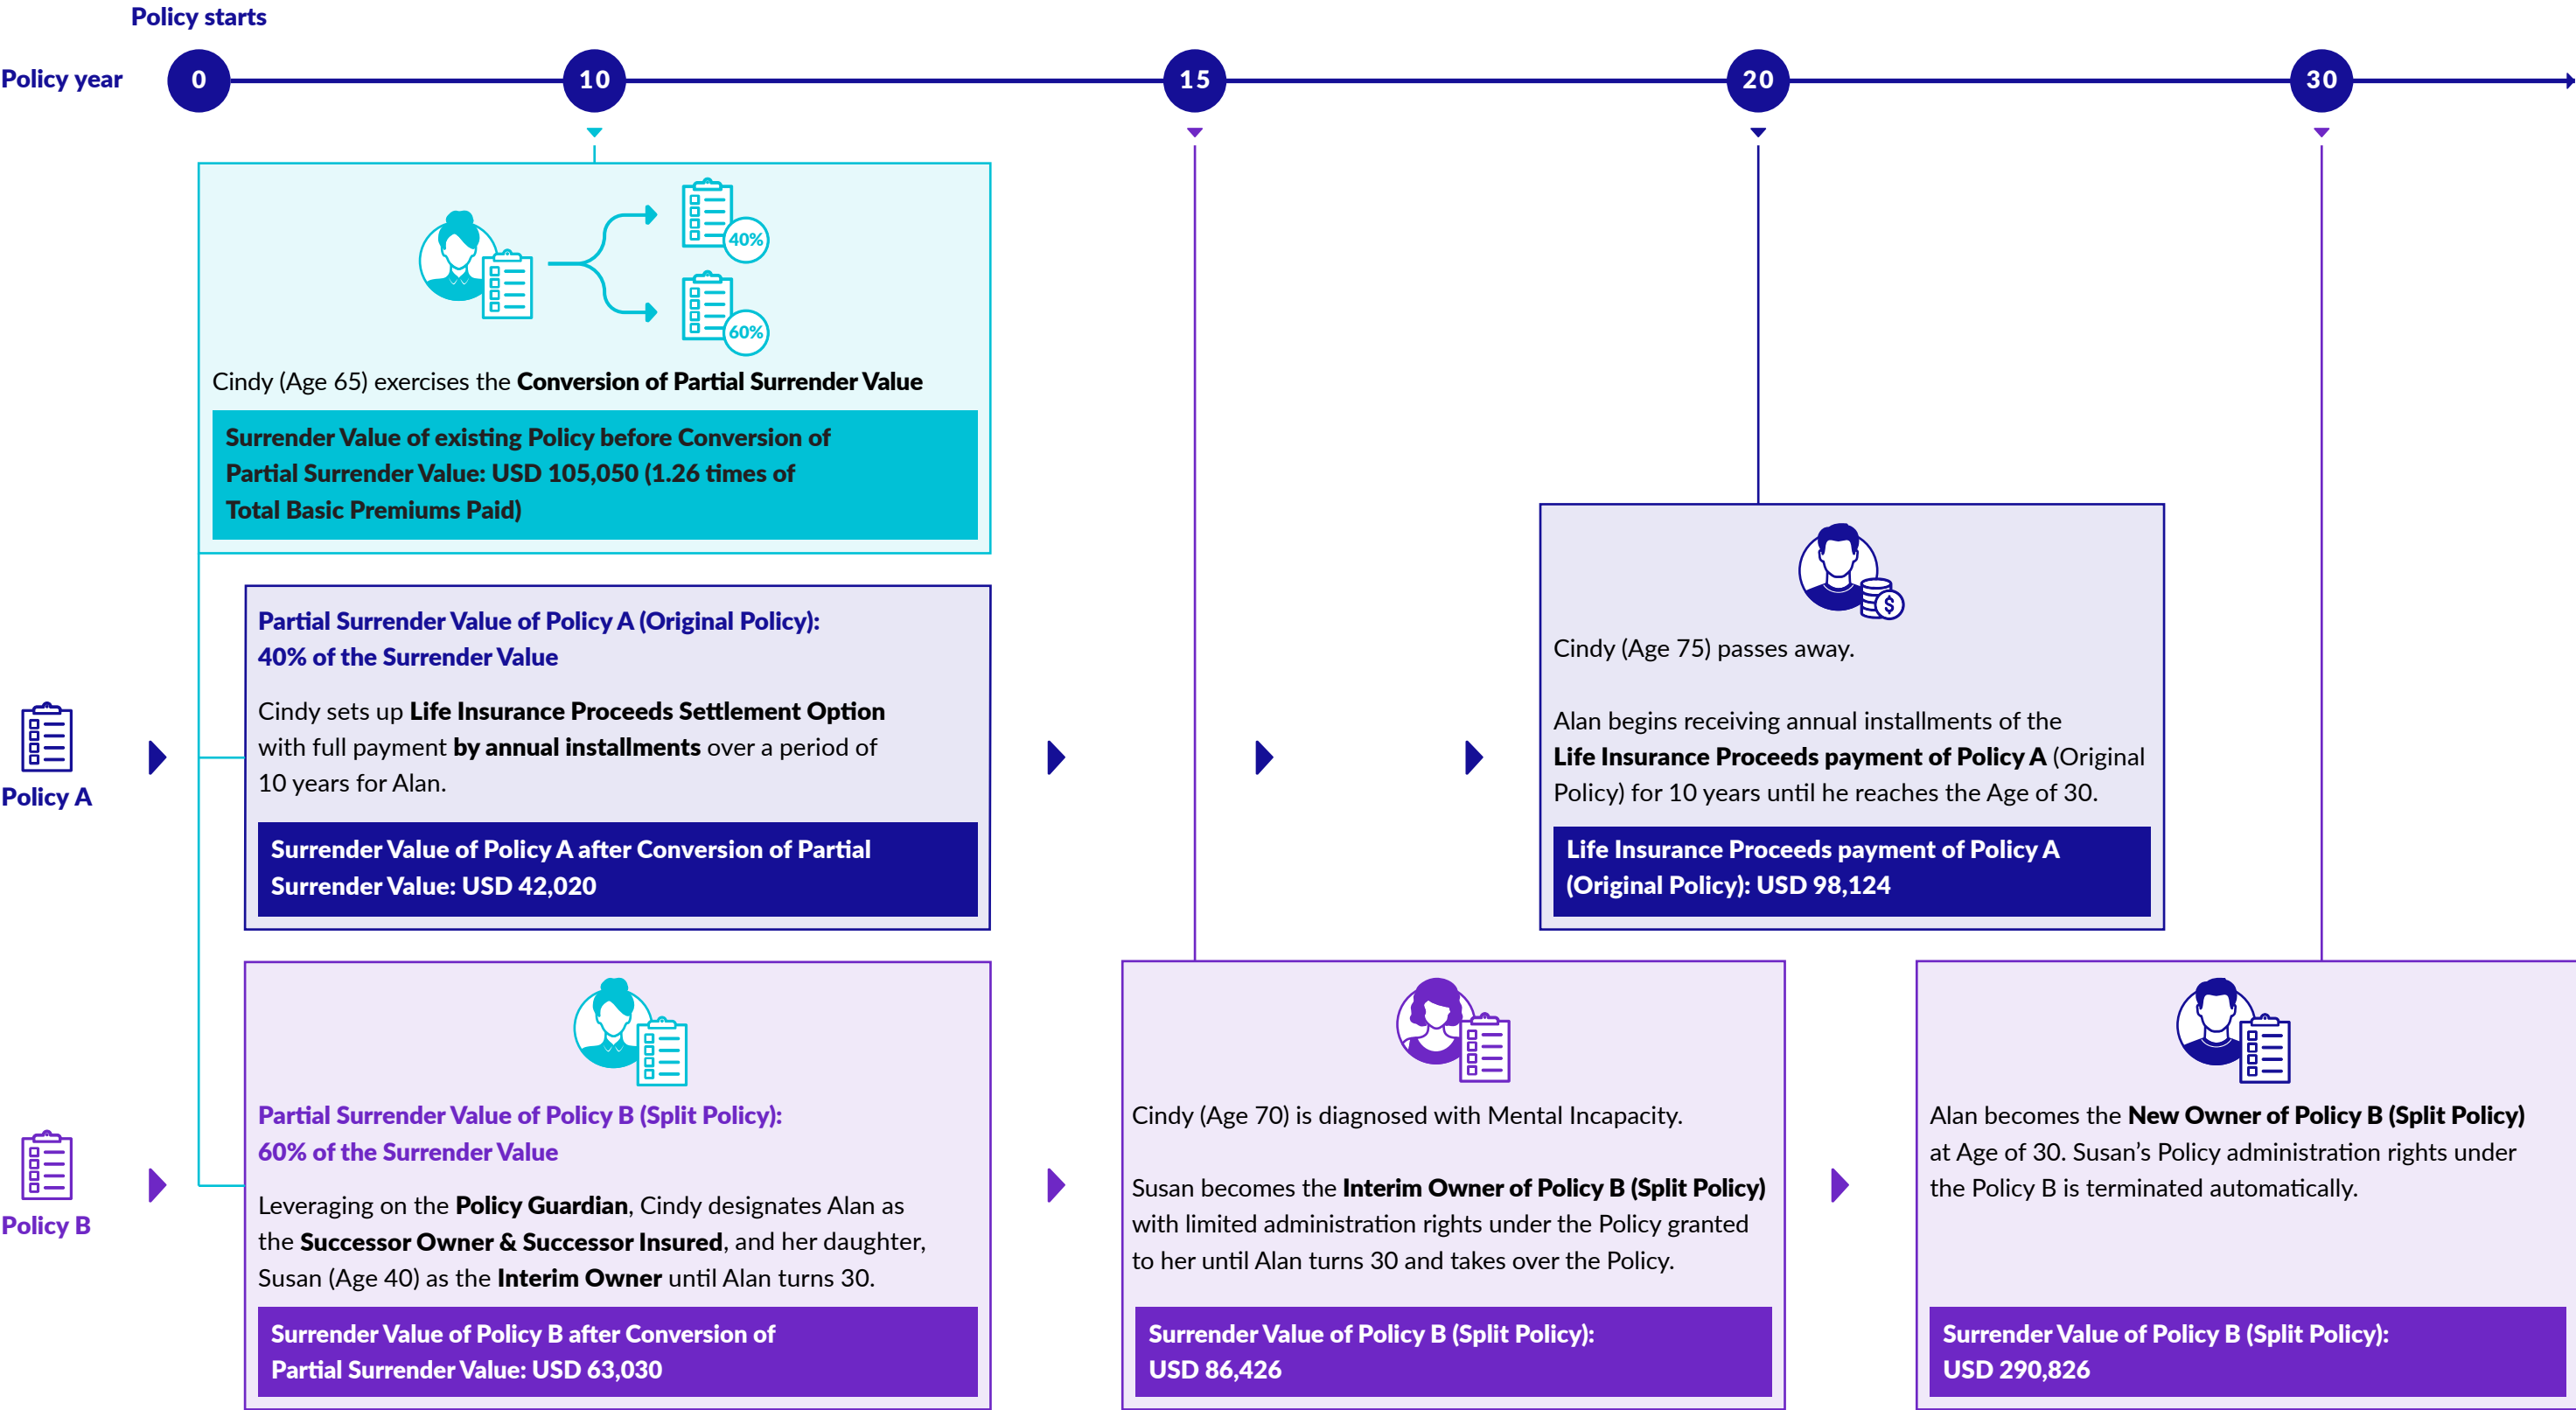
Policy starts

Policy year 0 10 15 20 30

40%

60%

Cindy (Age 65) exercises the **Conversion of Partial Surrender Value**

Surrender Value of existing Policy before Conversion of Partial Surrender Value: USD 105,050 (1.26 times of Total Basic Premiums Paid)

Policy A

Partial Surrender Value of Policy A (Original Policy): 40% of the Surrender Value

Cindy sets up **Life Insurance Proceeds Settlement Option** with full payment **by annual installments** over a period of 10 years for Alan.

Surrender Value of Policy A after Conversion of Partial Surrender Value: USD 42,020

Cindy (Age 75) passes away.

Alan begins receiving annual installments of the **Life Insurance Proceeds payment of Policy A** (Original Policy) for 10 years until he reaches the Age of 30.

Life Insurance Proceeds payment of Policy A (Original Policy): USD 98,124

Policy B

Partial Surrender Value of Policy B (Split Policy): 60% of the Surrender Value

Leveraging on the **Policy Guardian**, Cindy designates Alan as the **Successor Owner & Successor Insured**, and her daughter, Susan (Age 40) as the **Interim Owner** until Alan turns 30.

Surrender Value of Policy B after Conversion of Partial Surrender Value: USD 63,030

Cindy (Age 70) is diagnosed with Mental Incapacity.

Susan becomes the **Interim Owner of Policy B (Split Policy)** with limited administration rights under the Policy granted to her until Alan turns 30 and takes over the Policy.

Surrender Value of Policy B (Split Policy): USD 86,426

Alan becomes the **New Owner of Policy B (Split Policy)** at Age of 30. Susan's Policy administration rights under the Policy B is terminated automatically.

Surrender Value of Policy B (Split Policy): USD 290,826